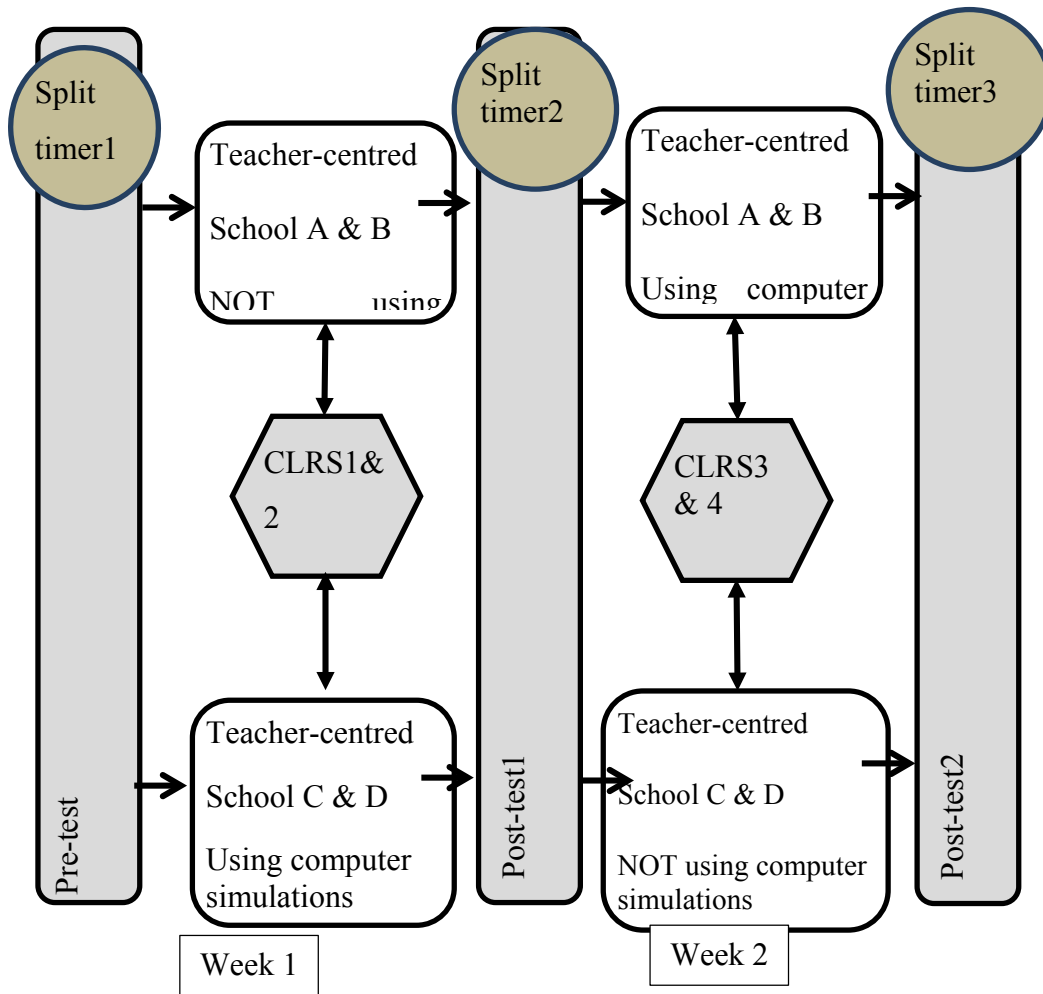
Split timer1

Teacher-centred

School A & B

NOT using

Split timer2

Teacher-centred

School A & B

Using computer

Split timer3

CLRS1& 2

CLRS3 & 4

Teacher-centred

School C & D

Using computer simulations

Teacher-centred

School C & D

NOT using computer simulations

Pre-test

Post-test1

Post-test2

Week 1

Week 2